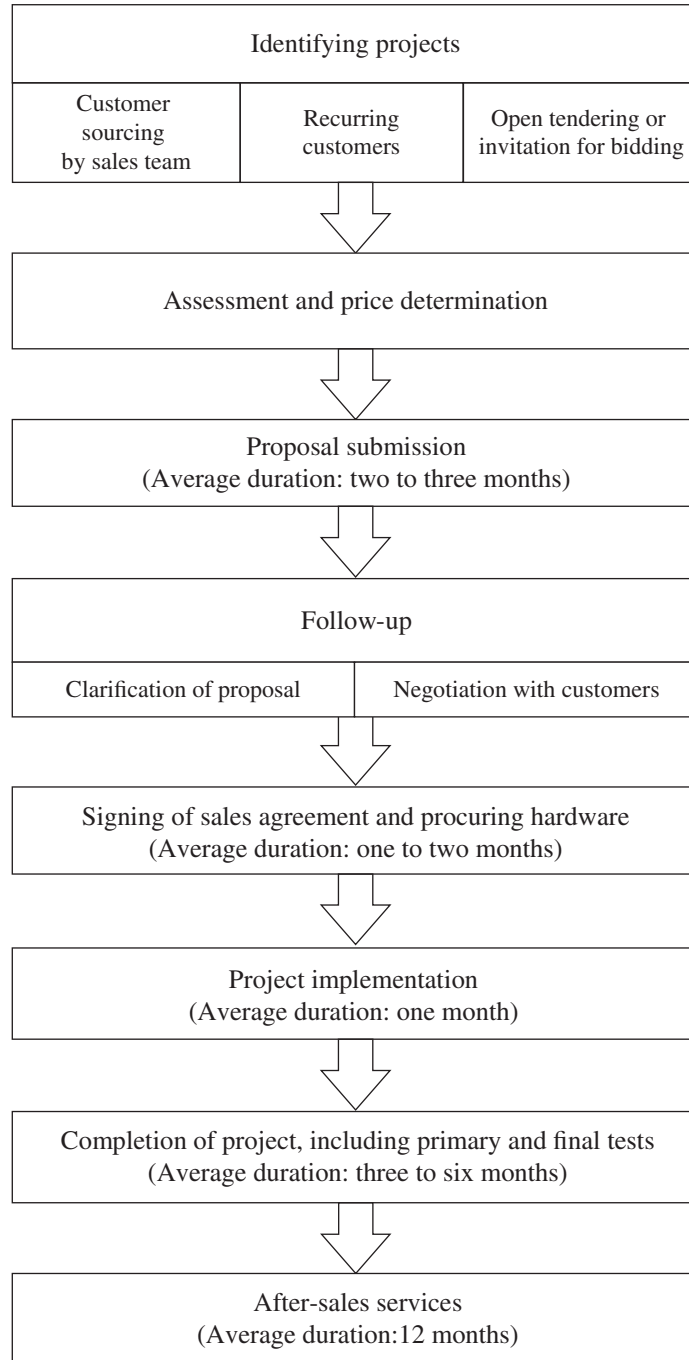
Identifying projects

Customer sourcing by sales team

Recurring customers

Open tendering or invitation for bidding

Assessment and price determination

Proposal submission
(Average duration: two to three months)

Follow-up

Clarification of proposal

Negotiation with customers

Signing of sales agreement and procuring hardware
(Average duration: one to two months)

Project implementation
(Average duration: one month)

Completion of project, including primary and final tests
(Average duration: three to six months)

After-sales services
(Average duration:12 months)